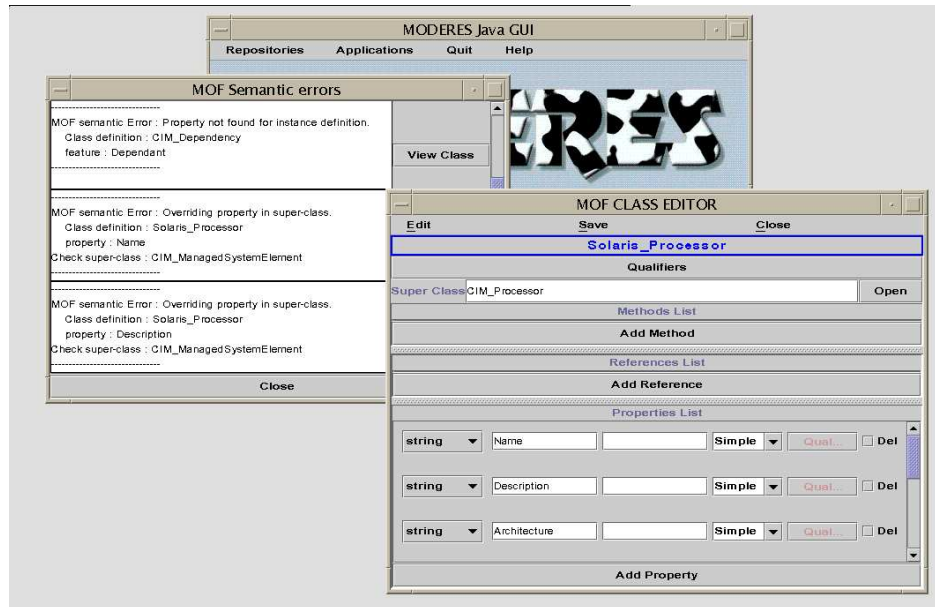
MODERES Java GUI

Repositories Applications Quit Help

MOF Semantic errors

--------------------------------
MOF semantic Error : Property not found for instance definition.
Class definition : CIM_Dependency
feature : Dependant
--------------------------------

View Class

--------------------------------
MOF semantic Error : Overriding property in super-class.
Class definition : Solaris_Processor
property : Name
Check super-class : CIM_ManagedSystemElement
--------------------------------

--------------------------------
MOF semantic Error : Overriding property in super-class.
Class definition : Solaris_Processor
property : Description
Check super-class : CIM_ManagedSystemElement
--------------------------------

Close

MOF CLASS EDITOR

Edit Save Close

Solaris_Processor

Qualifiers

Super Class CIM_Processor Open

Methods List

Add Method

References List

Add Reference

Properties List

| string | Name | | Simple | Qual... | Del |
|---|---|---|---|---|---|
| string | Description | | Simple | Qual... | Del |
| string | Architecture | | Simple | Qual... | Del |

Add Property